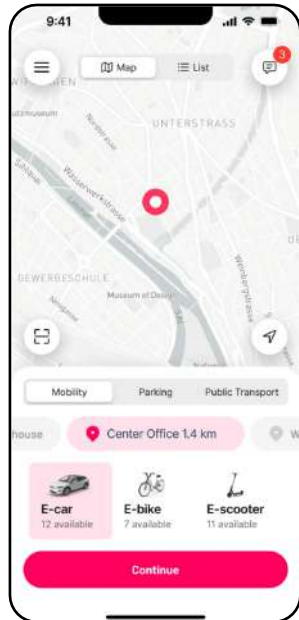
9:41

Map
List
3

WI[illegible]EN
UNTERSTRASS
Wasserwerkstrasse
GEWERBESCHULE
Museum of Design

Mobility
Parking
Public Transport

house
Center Office 1.4 km
W

E-car
12 available
E-bike
7 available
E-scooter
11 available

Continue